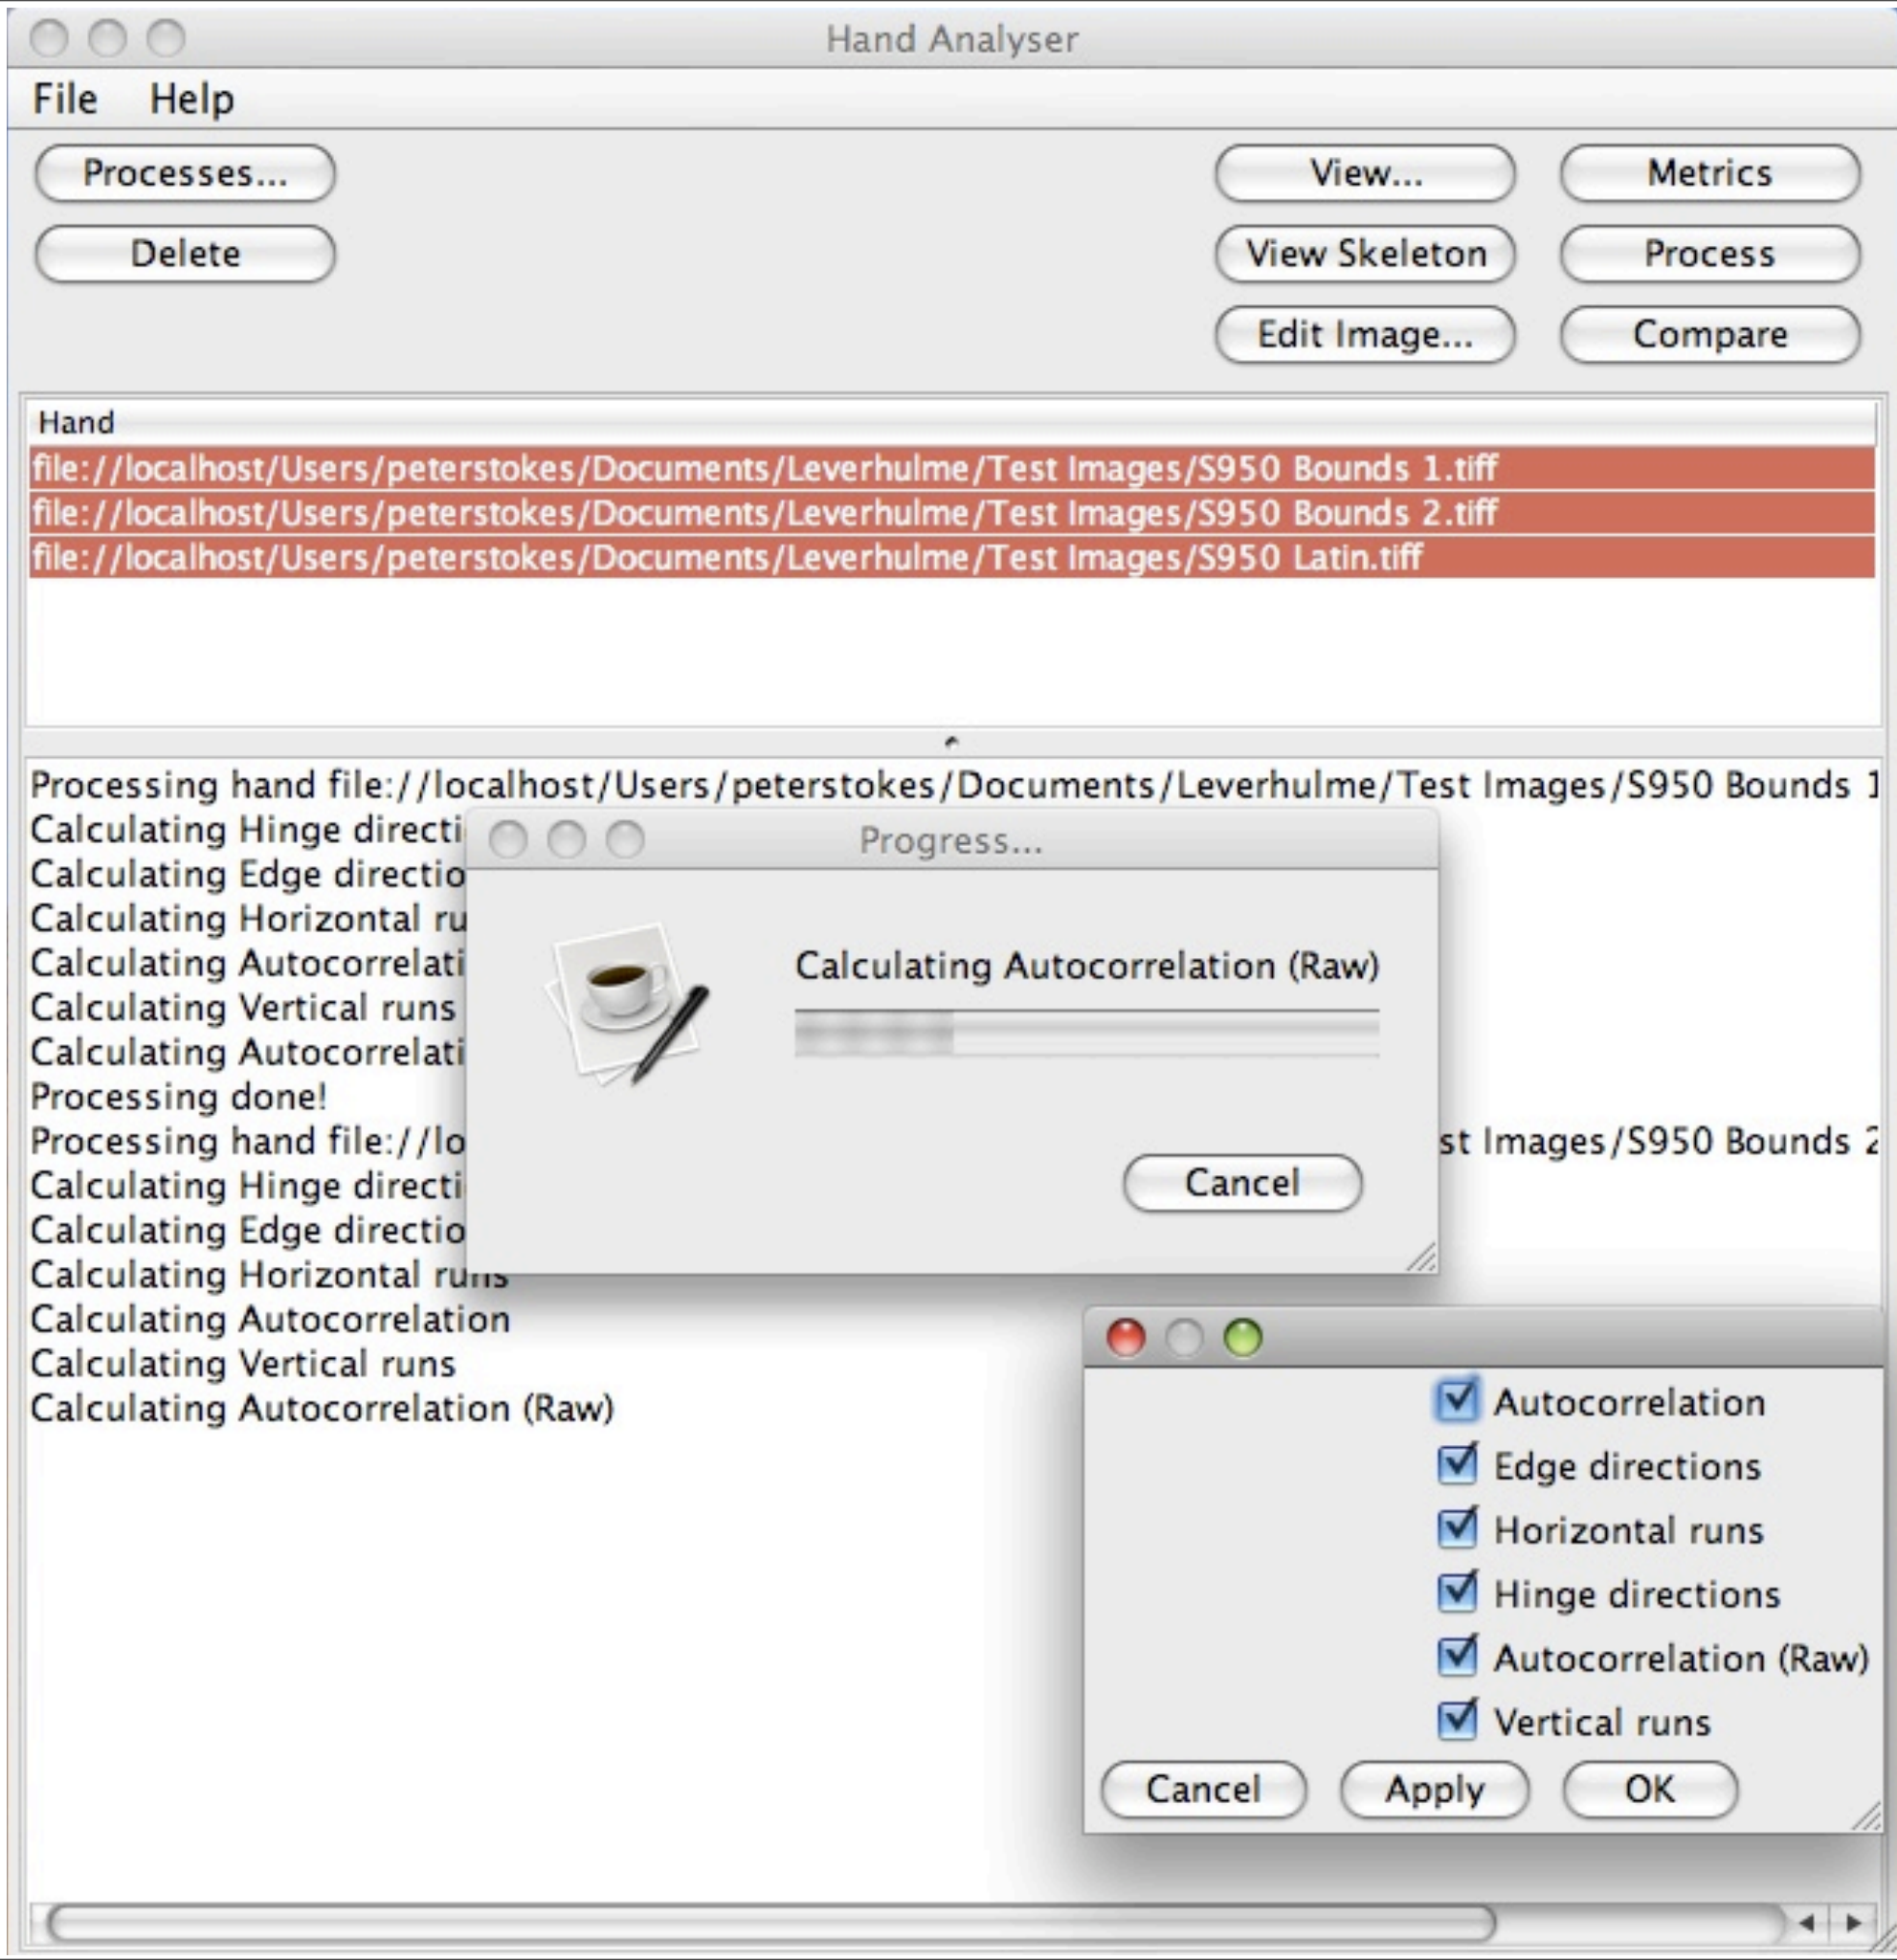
Hand Analyser

File Help

Processes...

Delete

View...

Metrics

View Skeleton

Process

Edit Image...

Compare

Hand
file://localhost/Users/peterstokes/Documents/Leverhulme/Test Images/S950 Bounds 1.tiff
file://localhost/Users/peterstokes/Documents/Leverhulme/Test Images/S950 Bounds 2.tiff
file://localhost/Users/peterstokes/Documents/Leverhulme/Test Images/S950 Latin.tiff

Processing hand file://localhost/Users/peterstokes/Documents/Leverhulme/Test Images/S950 Bounds 1
Calculating Hinge directi
Calculating Edge directio
Calculating Horizontal ru
Calculating Autocorrelati
Calculating Vertical runs
Calculating Autocorrelati
Processing done!
Processing hand file://lo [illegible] st Images/S950 Bounds 2
Calculating Hinge directi
Calculating Edge directio
Calculating Horizontal runs
Calculating Autocorrelation
Calculating Vertical runs
Calculating Autocorrelation (Raw)

Progress...

Calculating Autocorrelation (Raw)

Cancel

Autocorrelation
Edge directions
Horizontal runs
Hinge directions
Autocorrelation (Raw)
Vertical runs

Cancel Apply OK